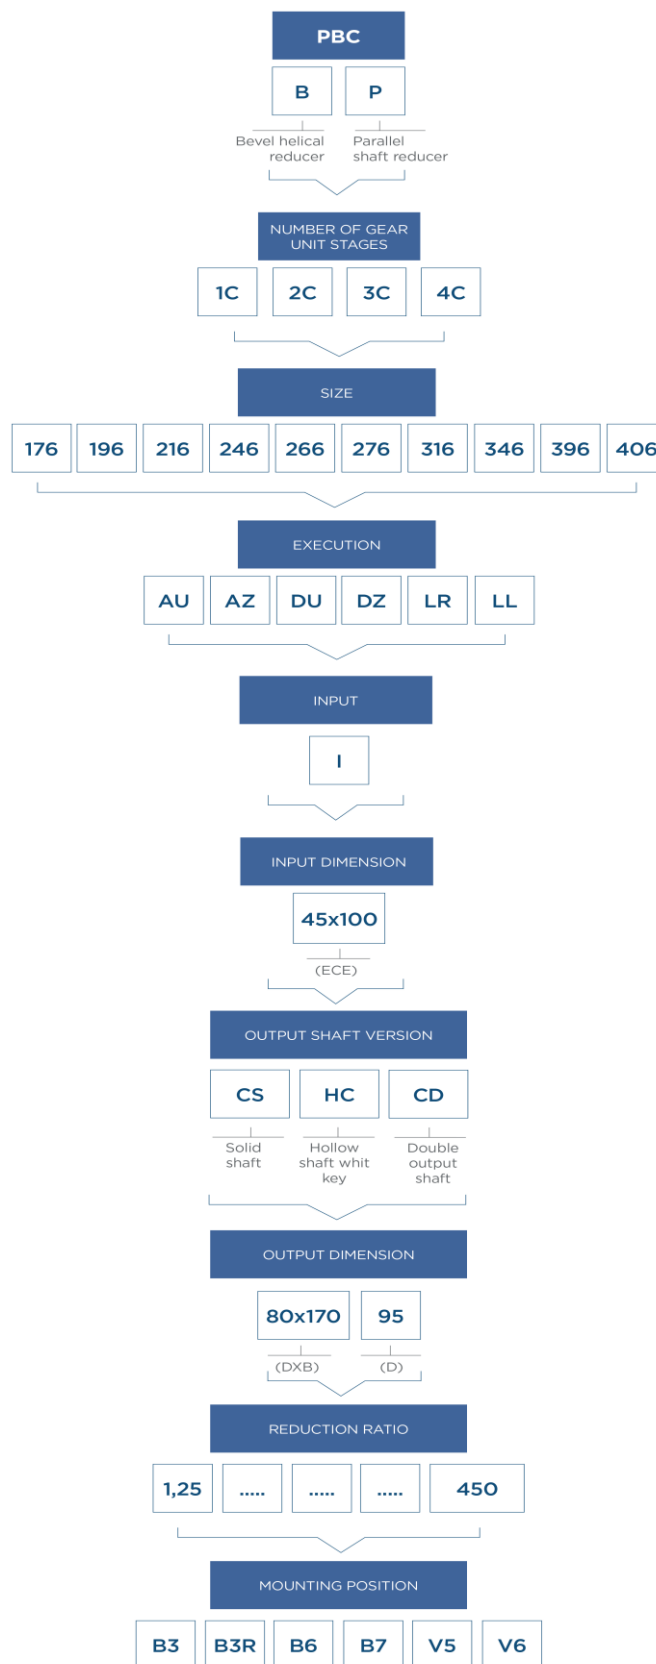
PBC

B

P

Bevel helical reducer

Parallel shaft reducer

NUMBER OF GEAR UNIT STAGES

1C

2C

3C

4C

SIZE

176

196

216

246

266

276

316

346

396

406

EXECUTION

AU

AZ

DU

DZ

LR

LL

INPUT

I

INPUT DIMENSION

45x100

(ECE)

OUTPUT SHAFT VERSION

CS

HC

CD

Solid shaft

Hollow shaft whit key

Double output shaft

OUTPUT DIMENSION

80x170

95

(DXB)

(D)

REDUCTION RATIO

1,25

.....

.....

.....

450

MOUNTING POSITION

B3

B3R

B6

B7

V5

V6